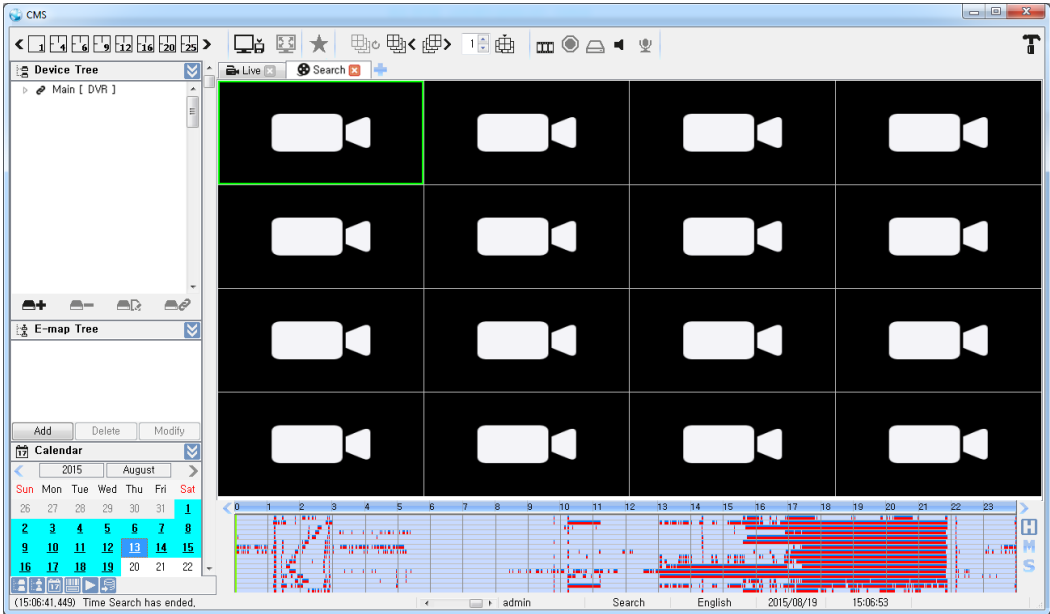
CMS

< 1 4 6 9 12 16 20 25 >

1

Device Tree

Main [ DVR ]

Live

Search

E-map Tree

Add Delete Modify

Calendar

2015 August

| Sun | Mon | Tue | Wed | Thu | Fri | Sat |
|---|---|---|---|---|---|---|
| 26 | 27 | 28 | 29 | 30 | 31 | 1 |
| 2 | 3 | 4 | 5 | 6 | 7 | 8 |
| 9 | 10 | 11 | 12 | 13 | 14 | 15 |
| 16 | 17 | 18 | 19 | 20 | 21 | 22 |

0 1 2 3 4 5 6 7 8 9 10 11 12 13 14 15 16 17 18 19 20 21 22 23

H
M
S

(15:06:41,449) Time Search has ended. admin Search English 2015/08/19 15:06:53